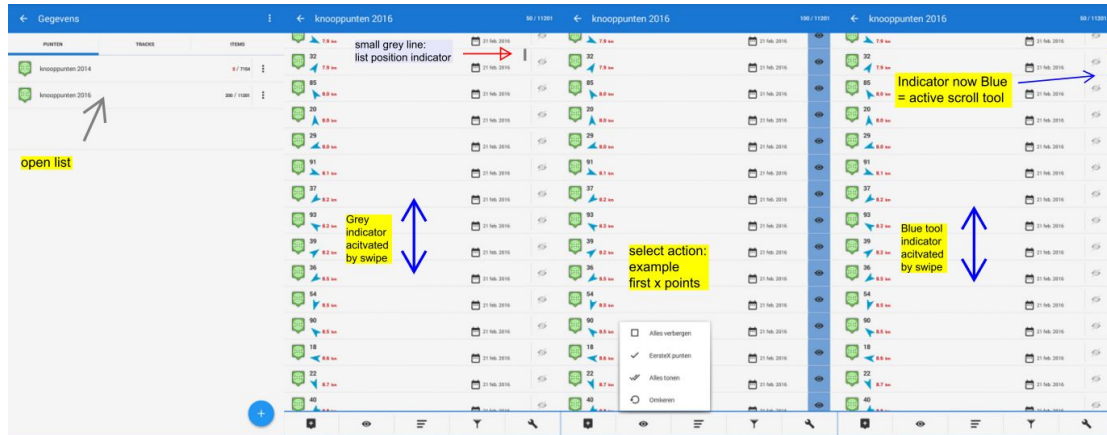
Gegevens

PUNTEN TRACKS ITEMS

knooppunten 2014 0 / 7154

knooppunten 2016 200 / 11201

open list

knooppunten 2016 50 / 11201

small grey line: list position indicator

32 7.9 km 21 feb. 2016
85 8.0 km 21 feb. 2016
20 8.0 km 21 feb. 2016
29 8.0 km 21 feb. 2016
91 8.1 km 21 feb. 2016
37 8.2 km 21 feb. 2016
93 8.2 km 21 feb. 2016
39 8.2 km 21 feb. 2016
36 8.5 km 21 feb. 2016
54 8.5 km 21 feb. 2016
90 8.5 km 21 feb. 2016
18 8.6 km 21 feb. 2016
22 8.7 km 21 feb. 2016
40

Grey indicator acitvated by swipe

knooppunten 2016 100 / 11201

select action: example first x points

Alles verbergen
EersteX punten
Alles tonen
Omkeren

knooppunten 2016 50 / 11201

Indicator now Blue = active scroll tool

Blue tool indicator acitvated by swipe